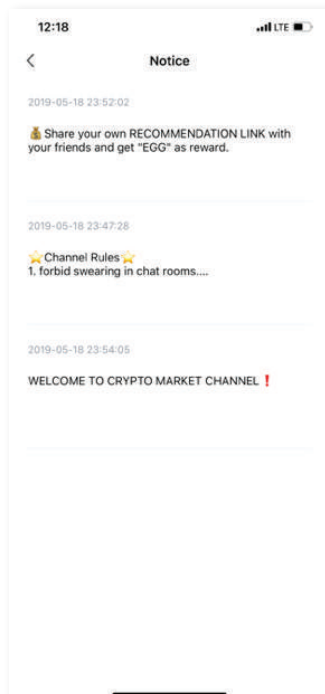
12:18

LTE

<

Notice

2019-05-18 23:52:02

💰 Share your own RECOMMENDATION LINK with your friends and get "EGG" as reward.

2019-05-18 23:47:28

⭐Channel Rules⭐
1. forbid swearing in chat rooms....

2019-05-18 23:54:05

WELCOME TO CRYPTO MARKET CHANNEL❗